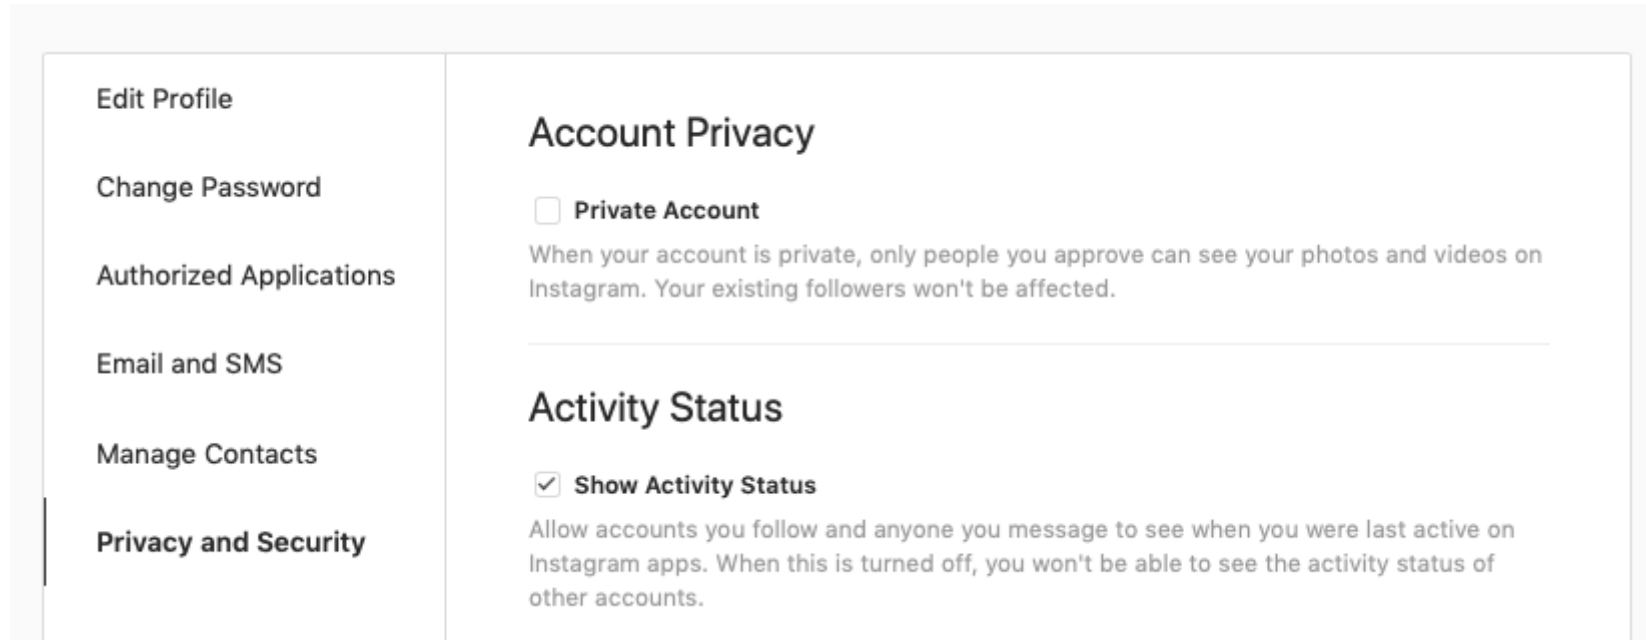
Edit Profile

Change Password

Authorized Applications

Email and SMS

Manage Contacts

Privacy and Security

Account Privacy

Private Account

When your account is private, only people you approve can see your photos and videos on Instagram. Your existing followers won't be affected.

Activity Status

Show Activity Status

Allow accounts you follow and anyone you message to see when you were last active on Instagram apps. When this is turned off, you won't be able to see the activity status of other accounts.